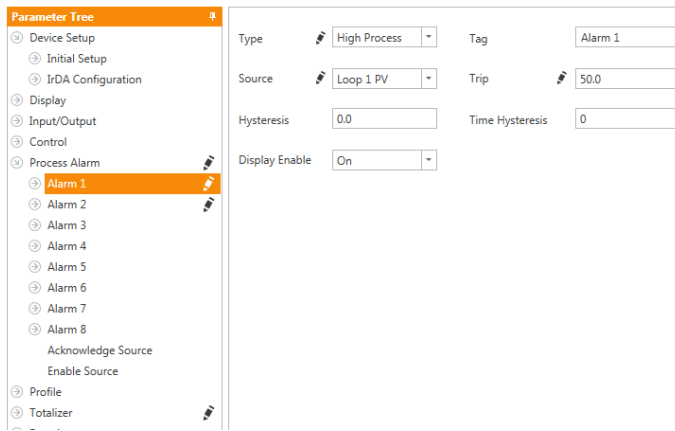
Parameter Tree

Device Setup
Initial Setup
IrDA Configuration
Display
Input/Output
Control
Process Alarm
Alarm 1
Alarm 2
Alarm 3
Alarm 4
Alarm 5
Alarm 6
Alarm 7
Alarm 8
Acknowledge Source
Enable Source
Profile
Totalizer

Type High Process
Tag Alarm 1
Source Loop 1 PV
Trip 50.0
Hysteresis 0.0
Time Hysteresis 0
Display Enable On